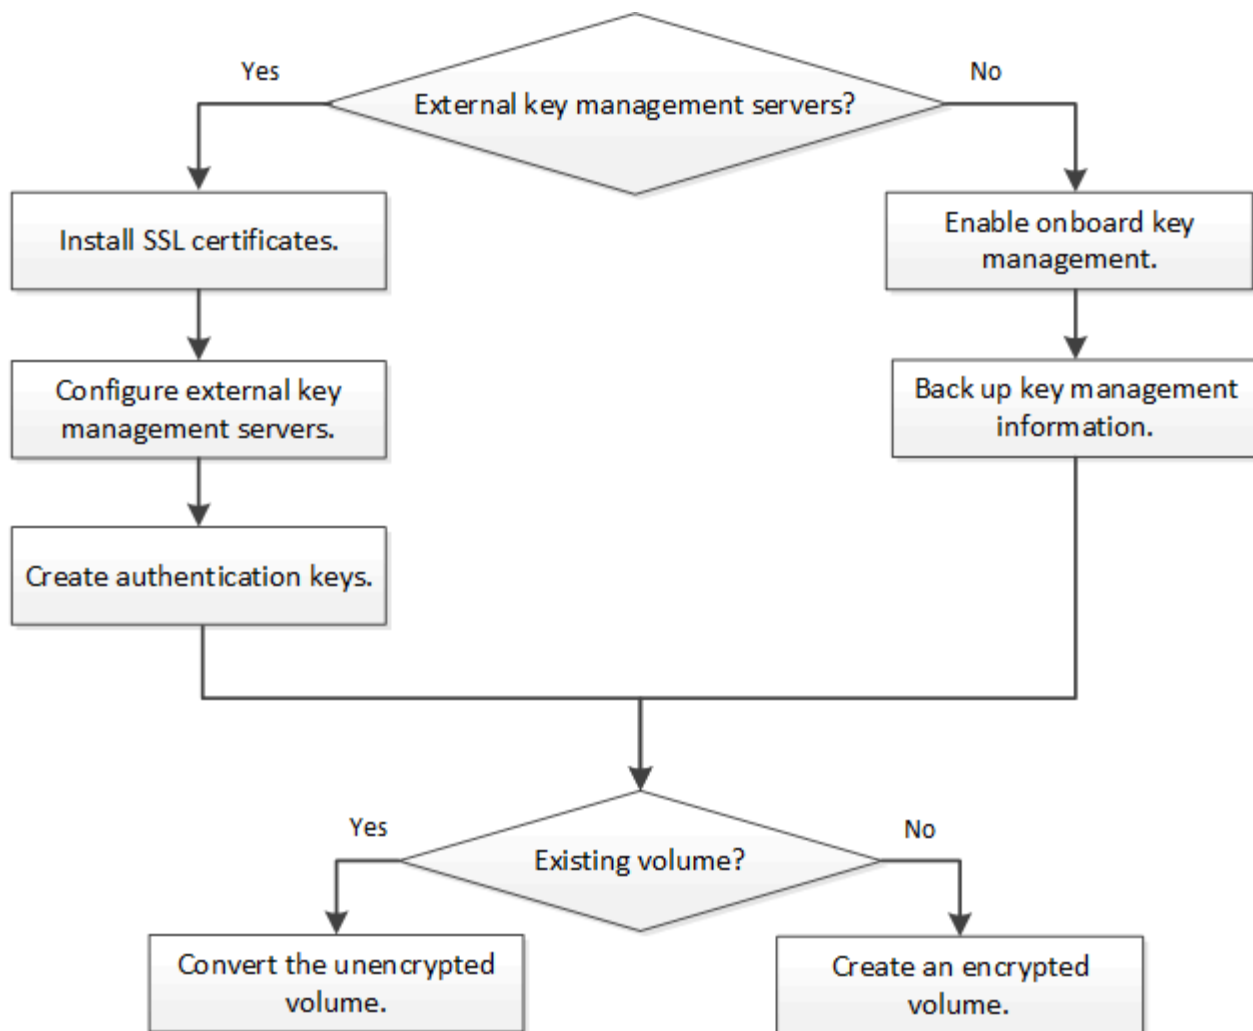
External key management servers?

Yes

No

Install SSL certificates.

Configure external key management servers.

Create authentication keys.

Enable onboard key management.

Back up key management information.

Existing volume?

Yes

No

Convert the unencrypted volume.

Create an encrypted volume.